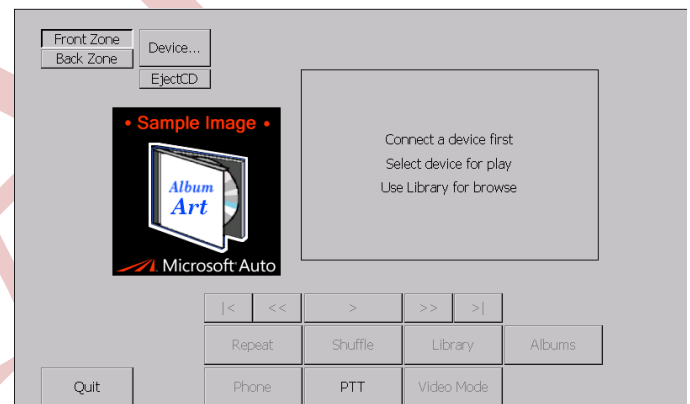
Front Zone
Back Zone
Device...
EjectCD

• Sample Image •
Album
Art
Microsoft Auto

Connect a device first
Select device for play
Use Library for browse

|<
<<
>
>>
>|
Repeat
Shuffle
Library
Albums
Quit
Phone
PTT
Video Mode